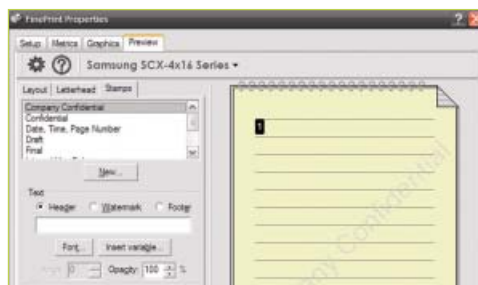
FinePrint Properties

Setup Metrics Graphics Preview

Samsung SCX-4x16 Series ▾

Layout Letterhead Stamps

Company Confidential
Confidential
Date, Time, Page Number
Draft
Final

New...

Text
Header Watermark Footer

Font... Insert variable...

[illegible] 0 Opacity: 100 %

1

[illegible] Confidential